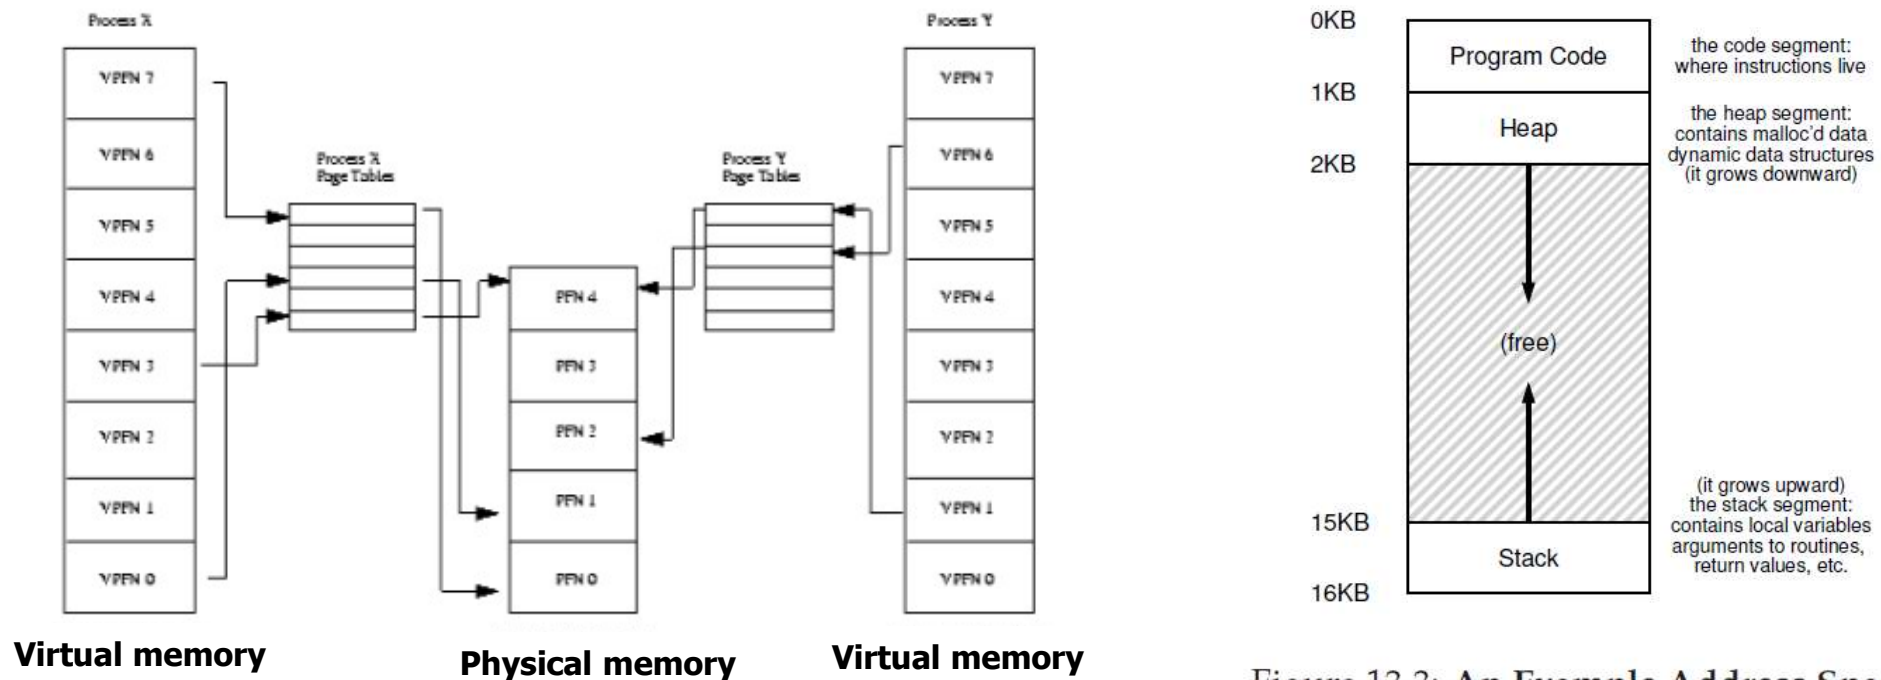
Process X

VPFN 7

VPFN 6

VPFN 5

VPFN 4

VPFN 3

VPFN 2

VPFN 1

VPFN 0

Process X Page Tables

PFN 4

PFN 3

PFN 2

PFN 1

PFN 0

Process Y Page Tables

Process Y

VPFN 7

VPFN 6

VPFN 5

VPFN 4

VPFN 3

VPFN 2

VPFN 1

VPFN 0

**Virtual memory**

**Physical memory**

**Virtual memory**

0KB

1KB

2KB

15KB

16KB

Program Code

Heap

(free)

Stack

the code segment: where instructions live

the heap segment: contains malloc'd data dynamic data structures (it grows downward)

(it grows upward) the stack segment: contains local variables arguments to routines, return values, etc.

Figure 13.3: An Example Address Spa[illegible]